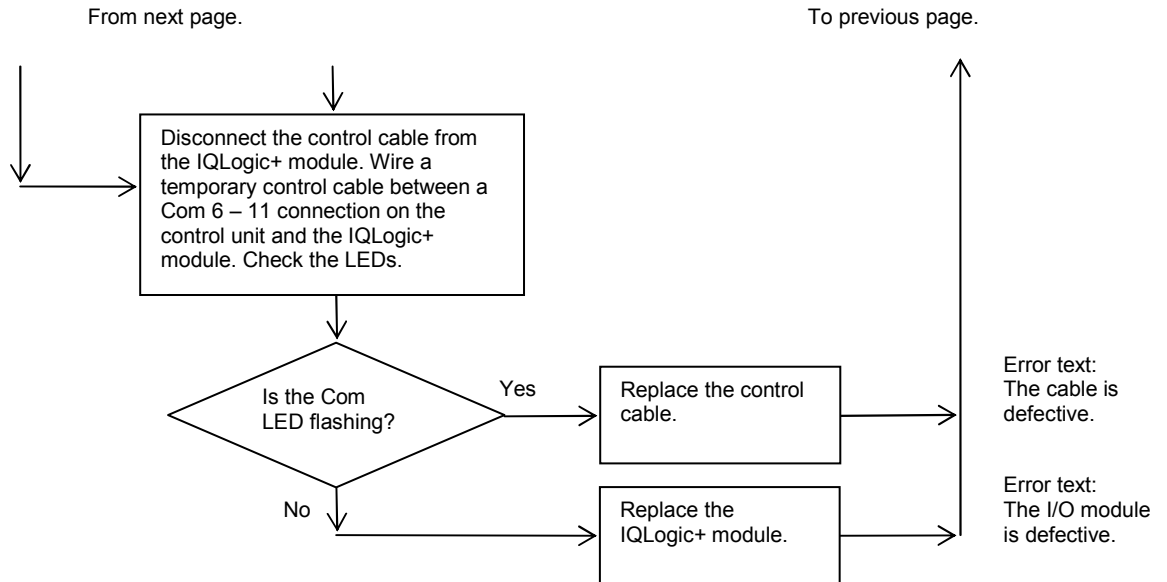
From next page.

To previous page.

Disconnect the control cable from the IQLogic+ module. Wire a temporary control cable between a Com 6 – 11 connection on the control unit and the IQLogic+ module. Check the LEDs.

Is the Com LED flashing?

Yes

Replace the control cable.

Error text: The cable is defective.

No

Replace the IQLogic+ module.

Error text: The I/O module is defective.